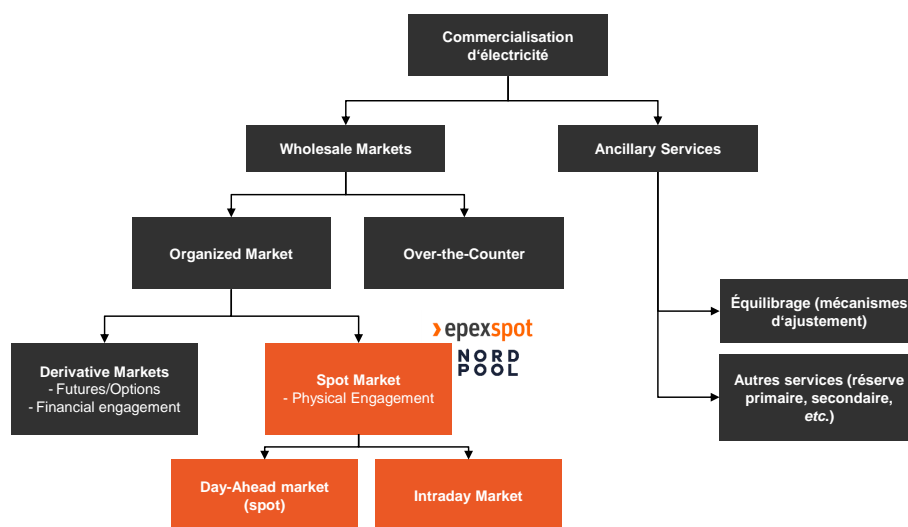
Commercialisation d'électricité

Wholesale Markets

Ancillary Services

Organized Market

Over-the-Counter

Équilibrage (mécanismes d'ajustement)

Autres services (réserve primaire, secondaire, *etc.*)

epexspot

NORD POOL

Derivative Markets
- Futures/Options
- Financial engagement

Spot Market
- Physical Engagement

Day-Ahead market (spot)

Intraday Market